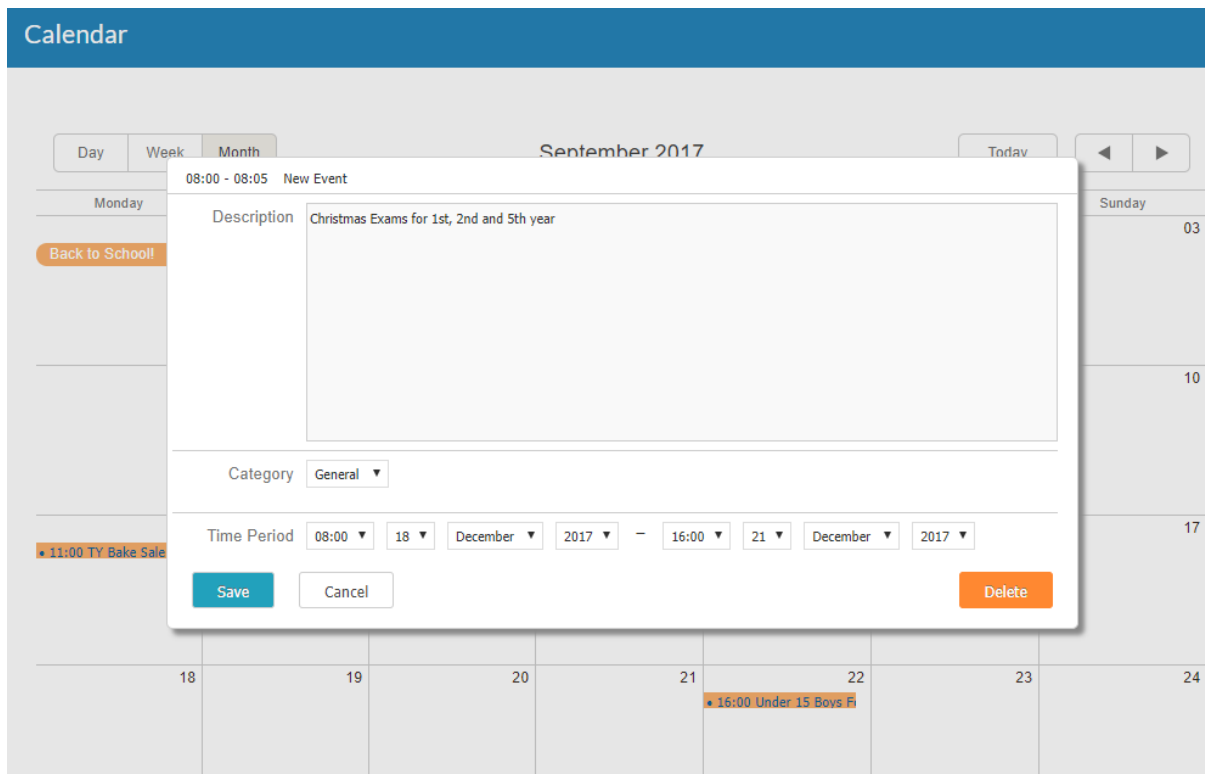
Calendar

Day Week Month

September 2017

Today ◀ ▶

Monday

Sunday

03

Back to School!

10

17

• 11:00 TY Bake Sale

08:00 - 08:05 New Event

Description

Christmas Exams for 1st, 2nd and 5th year

Category General ▼

Time Period 08:00 ▼ 18 ▼ December ▼ 2017 ▼ – 16:00 ▼ 21 ▼ December ▼ 2017 ▼

Save Cancel Delete

18 19 20 21 22 23 24

• 16:00 Under 15 Boys F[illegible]